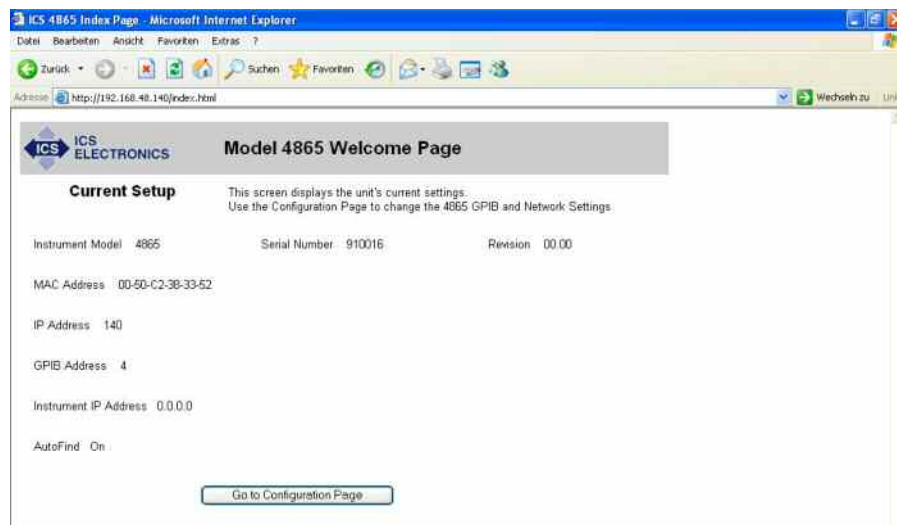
ICS 4865 Index Page - Microsoft Internet Explorer

Datei Bearbeiten Ansicht Favoriten Extras ?

Zurück Suchen Favoriten

Adresse http://192.168.48.140/index.html

Wechseln zu

ICS ELECTRONICS

Model 4865 Welcome Page

Current Setup

This screen displays the unit's current settings.
Use the Configuration Page to change the 4865 GPIB and Network Settings

Instrument Model 4865

Serial Number 910016

Revision 00.00

MAC Address 00-50-C2-38-33-52

IP Address 140

GPIB Address 4

Instrument IP Address 0.0.0.0

AutoFind On

Go to Configuration Page